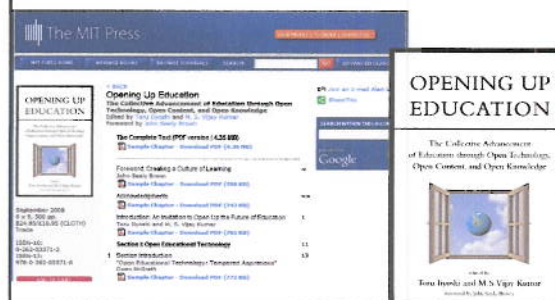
The MIT Press

OPENING UP EDUCATION

< BACK
Opening Up Education
The Collective Advancement of Education through Open Technology, Open Content, and Open Knowledge
Edited by Toru Iiyoshi and M. S. Vijay Kumar
Foreword by John Seely Brown

The Complete Text (PDF version / 4.35 MB)
Sample Chapter - Download PDF

Foreword: Creating a Culture of Learning
John Seely Brown
Sample Chapter - Download PDF

Acknowledgments
Sample Chapter - Download PDF

Introduction: An Invitation to Open Up the Future of Education
Toru Iiyoshi and M. S. Vijay Kumar
Sample Chapter - Download PDF

Section I Open Educational Technology 11

1 Section Introduction 13
"Open Educational Technology: Tempered Aspirations"
Owen McGrath
Sample Chapter - Download PDF

September 2008
$24.95/£16.95 (CLOTH)
Trade

Google

OPENING UP EDUCATION

The Collective Advancement of Education through Open Technology, Open Content, and Open Knowledge

Toru Iiyoshi and M. S. Vijay Kumar